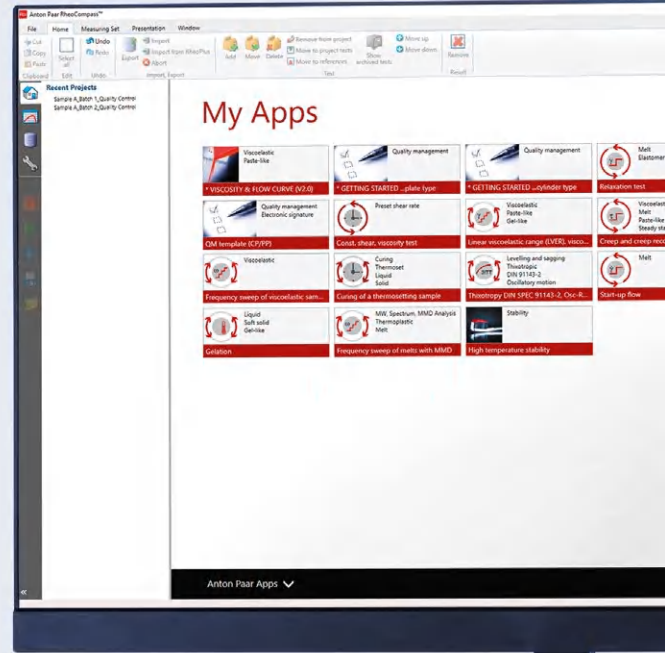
Anton Paar RheoCompass™

File Home Measuring Set Presentation Window

Cut Copy Paste Clipboard Select all Edit Undo Redo Undo Export Import Import from RheoPlus Abort Import, Export Add Move Delete Remove from project Move to project tests Move to references Show archived tests Test Move up Move down Remove Result

Recent Projects
Sample A_Batch 1_Quality Control
Sample A_Batch 2_Quality Control

My Apps

Viscoelastic Paste-like
* VISCOSITY & FLOW CURVE (V2.0)

Quality management
* GETTING STARTED ...plate type

Quality management
* GETTING STARTED ...cylinder type

Melt Elastomer
Relaxation test

Quality management Electronic signature
QM template (CP/PP)

Preset shear rate
Const. shear, viscosity test

Viscoelastic Paste-like Gel-like
Linear viscoelastic range (LVER), visco...

Viscoelast Melt Paste-like Steady st
Creep and creep reco

Viscoelastic
Frequency sweep of viscoelastic sam...

Curing Thermoset Liquid Solid
Curing of a thermosetting sample

Levelling and sagging Thixotropic DIN 91143-2 Oscillatory motion
Thixotropy DIN SPEC 91143-2, Osc-R...

Melt
Start-up flow

Liquid Soft solid Gel-like
Gelation

MW, Spectrum, MMD Analysis Thermoplastic Melt
Frequency sweep of melts with MMD

Stability
High temperature stability

Anton Paar Apps